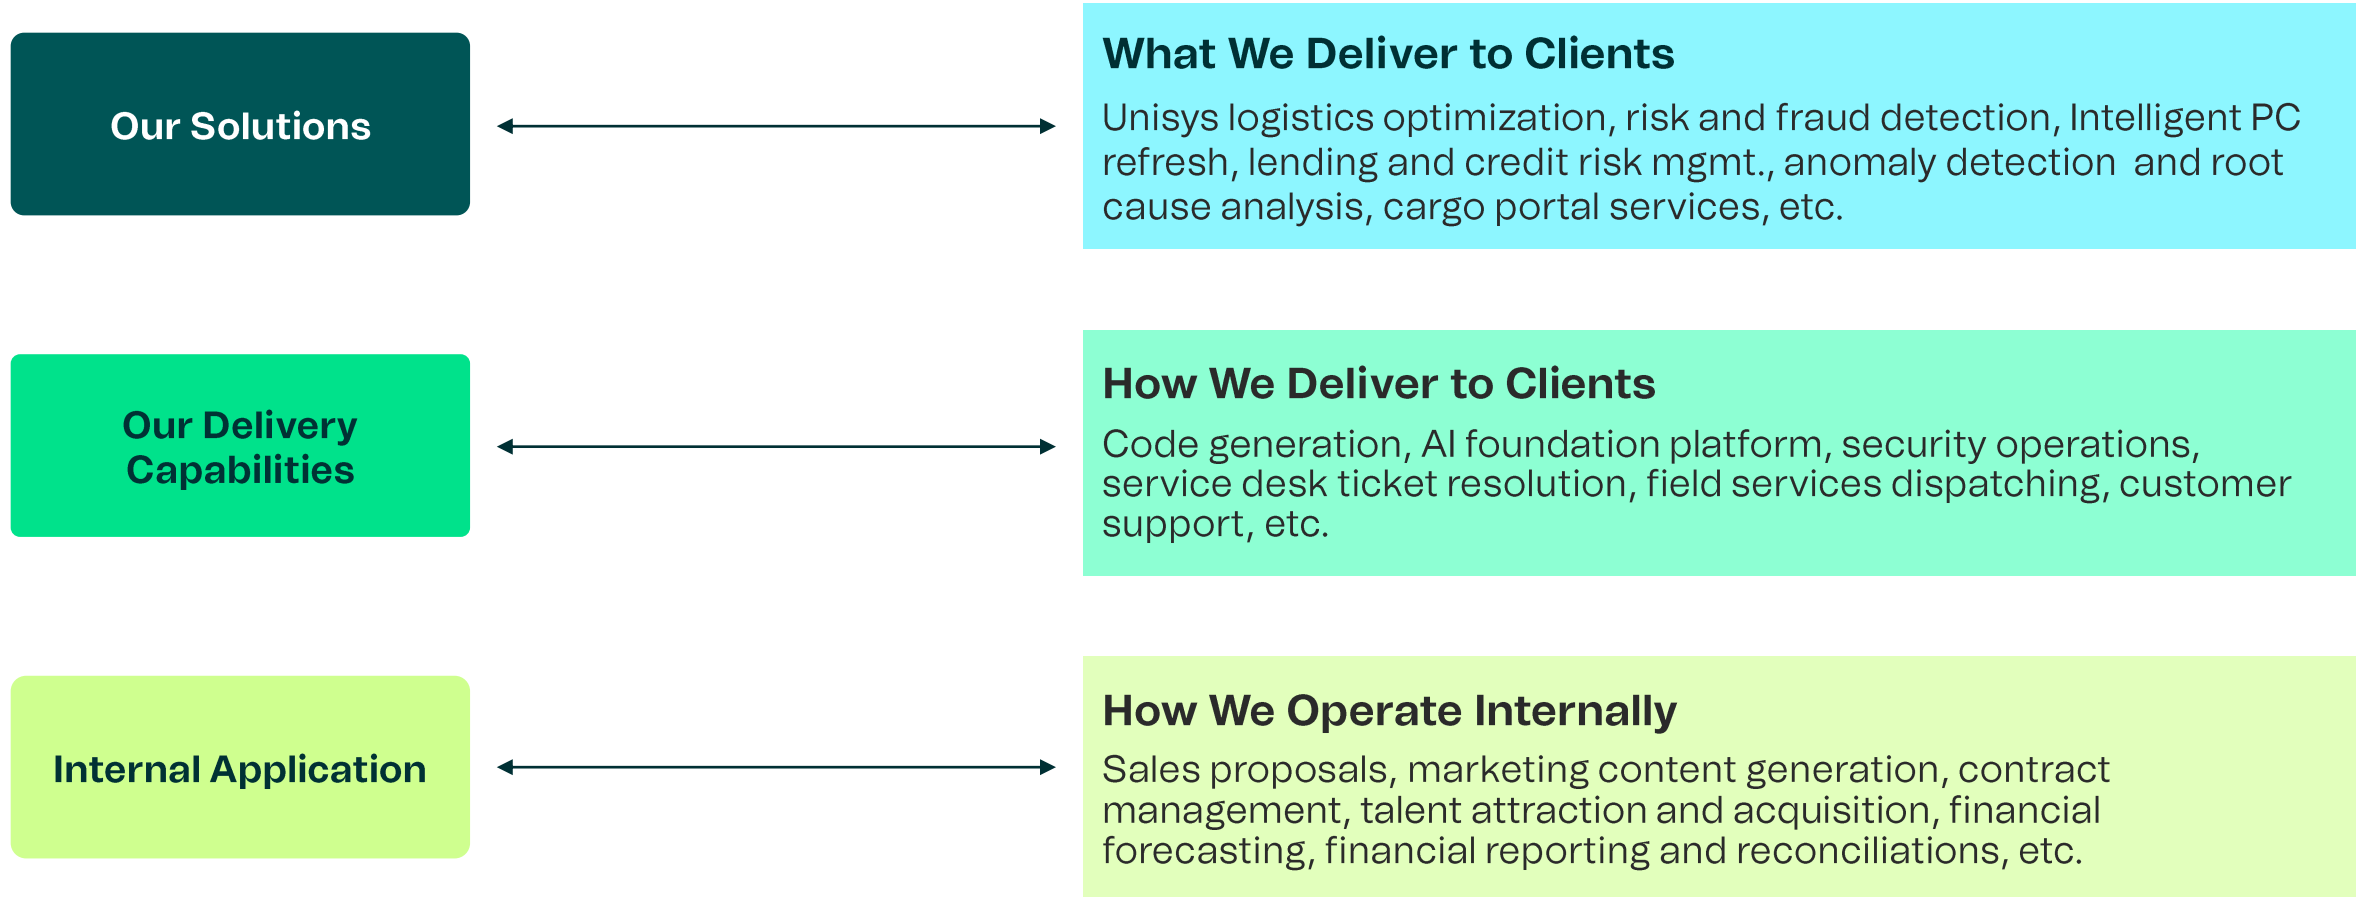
Our Solutions

What We Deliver to Clients

Unisys logistics optimization, risk and fraud detection, Intelligent PC refresh, lending and credit risk mgmt., anomaly detection and root cause analysis, cargo portal services, etc.

Our Delivery Capabilities

How We Deliver to Clients

Code generation, AI foundation platform, security operations, service desk ticket resolution, field services dispatching, customer support, etc.

Internal Application

How We Operate Internally

Sales proposals, marketing content generation, contract management, talent attraction and acquisition, financial forecasting, financial reporting and reconciliations, etc.